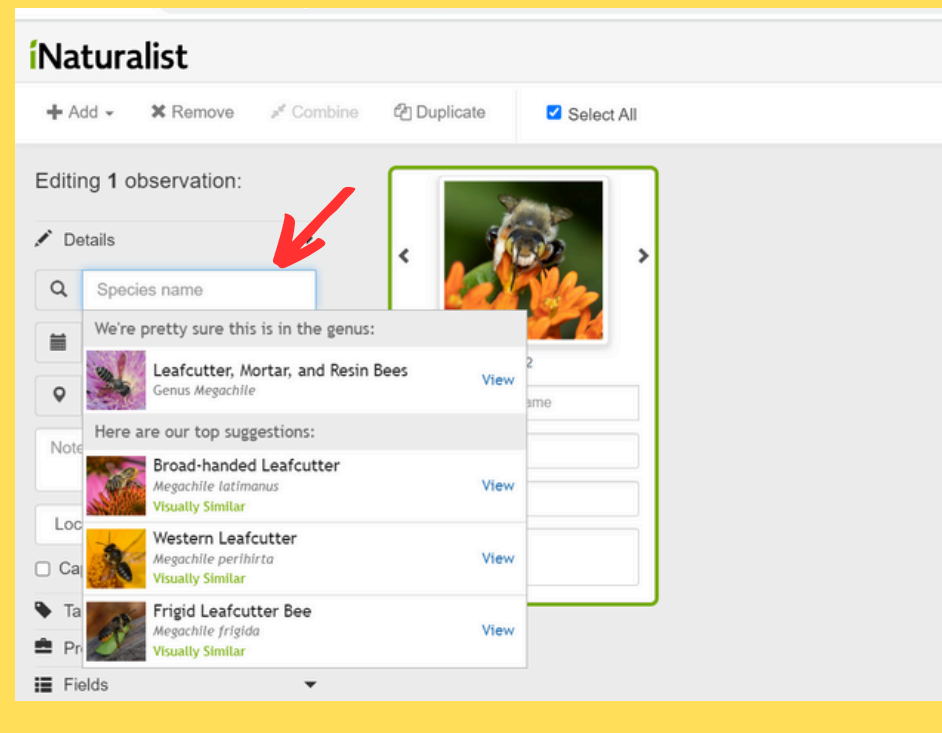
iNaturalist

Add Remove Combine Duplicate Select All

Editing **1** observation:

Details

Species name

We're pretty sure this is in the genus:

Leafcutter, Mortar, and Resin Bees
Genus *Megachile*
View

Here are our top suggestions:

Broad-handed Leafcutter
*Megachile latimanus*
Visually Similar
View

Western Leafcutter
*Megachile perihirta*
Visually Similar
View

Frigid Leafcutter Bee
*Megachile frigida*
Visually Similar
View

Note

Loc

Ca

Ta

Pr

Fields

2

ame